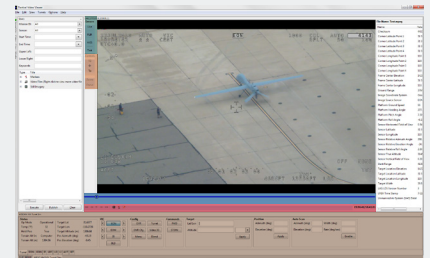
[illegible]

File Edit View Tracks Options Help

Name

Camera ID

Frame

Start Frame

End Frame

Object Left

Lower Right

Keywords

Name Title

Metadata

Airframe View (Object detection view)

Waypoints

Software Summary

Name

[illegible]

Prev

Next

Add

Update

Delete

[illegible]